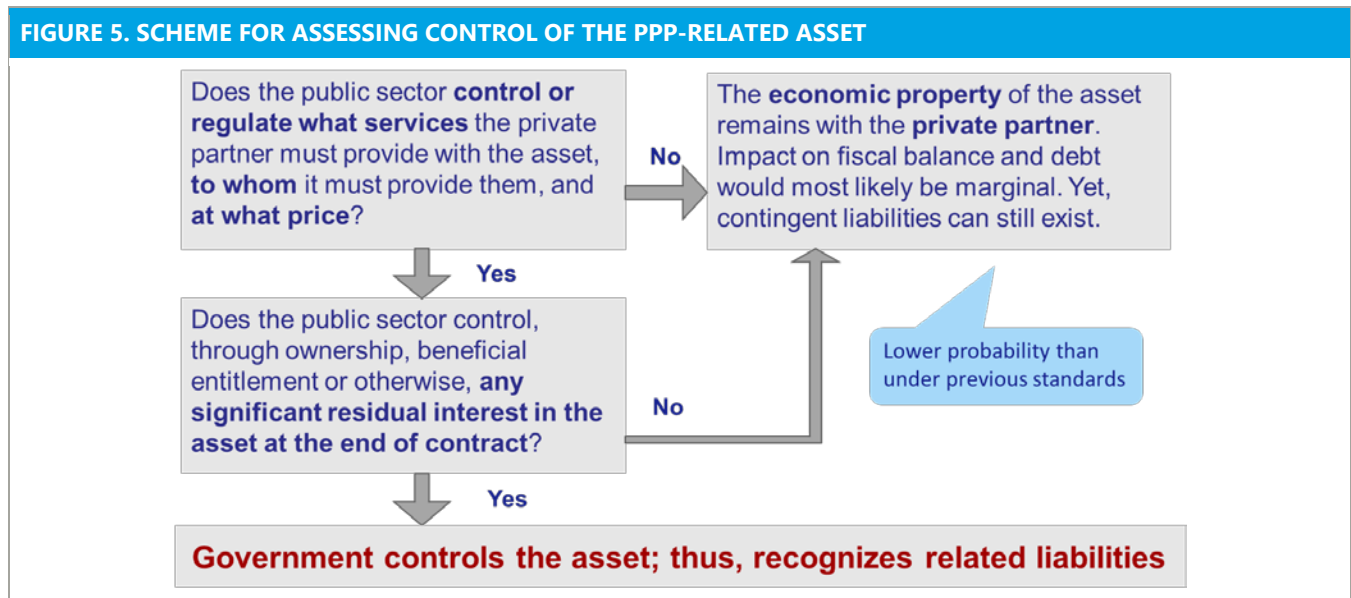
FIGURE 5. SCHEME FOR ASSESSING CONTROL OF THE PPP-RELATED ASSET

Does the public sector control or regulate what services the private partner must provide with the asset, to whom it must provide them, and at what price?

No

The economic property of the asset remains with the private partner. Impact on fiscal balance and debt would most likely be marginal. Yet, contingent liabilities can still exist.

Yes

Does the public sector control, through ownership, beneficial entitlement or otherwise, any significant residual interest in the asset at the end of contract?

Lower probability than under previous standards

No

Yes

Government controls the asset; thus, recognizes related liabilities